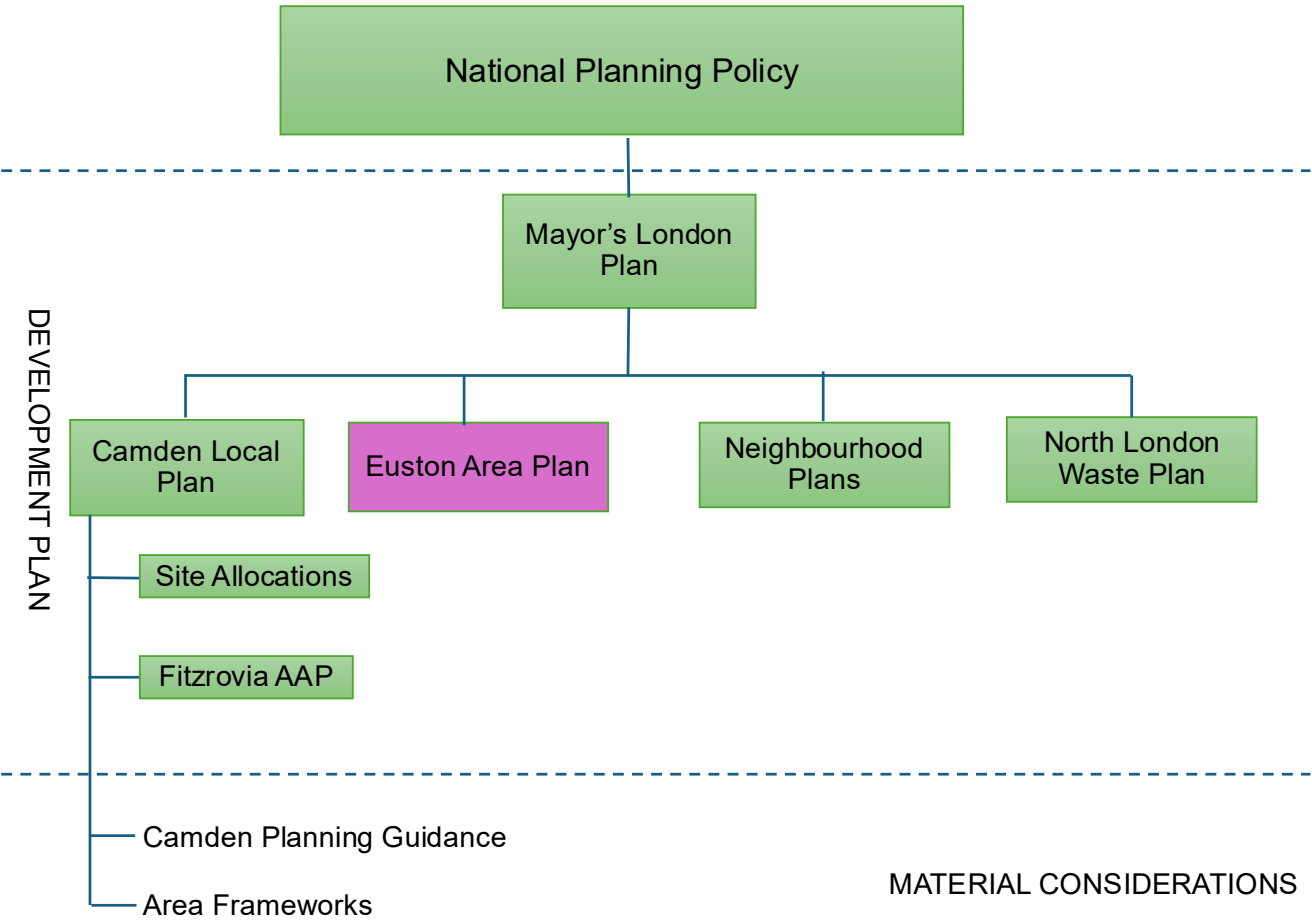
National Planning Policy

DEVELOPMENT PLAN

Mayor's London Plan

Camden Local Plan

Euston Area Plan

Neighbourhood Plans

North London Waste Plan

Site Allocations

Fitzrovia AAP

Camden Planning Guidance

Area Frameworks

MATERIAL CONSIDERATIONS